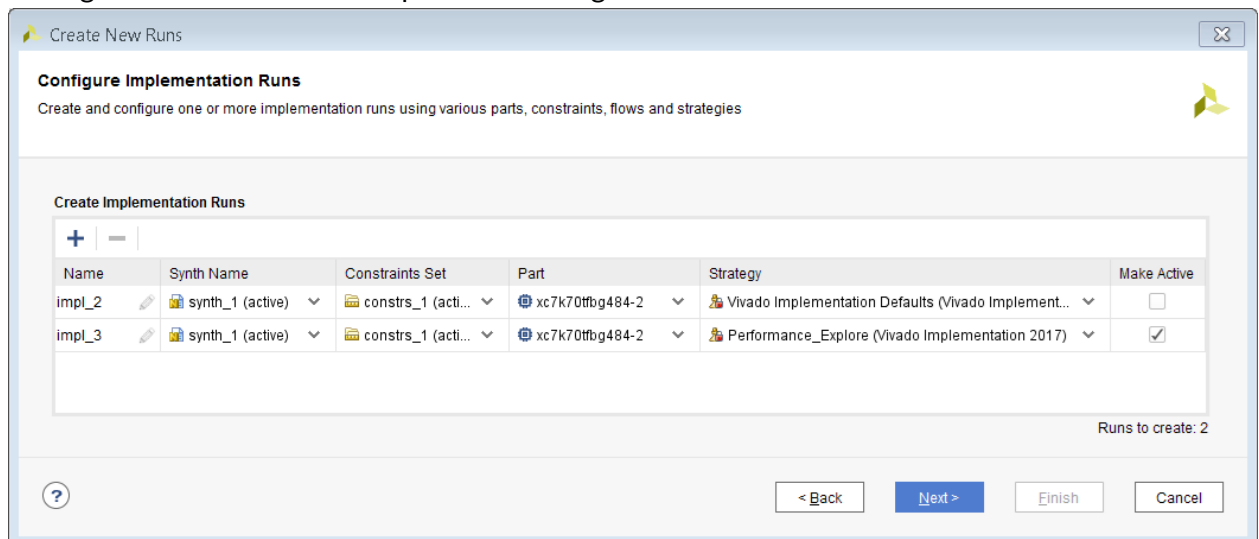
Create New Runs

Configure Implementation Runs

Create and configure one or more implementation runs using various parts, constraints, flows and strategies

Create Implementation Runs

+ −

| Name | Synth Name | Constraints Set | Part | Strategy | Make Active |
|---|---|---|---|---|---|
| impl_2 | synth_1 (active) | constrs_1 (acti... | xc7k70tfbg484-2 | Vivado Implementation Defaults (Vivado Implement... | ☐ |
| impl_3 | synth_1 (active) | constrs_1 (acti... | xc7k70tfbg484-2 | Performance_Explore (Vivado Implementation 2017) | ☑ |

Runs to create: 2

?

< Back   Next >   Finish   Cancel